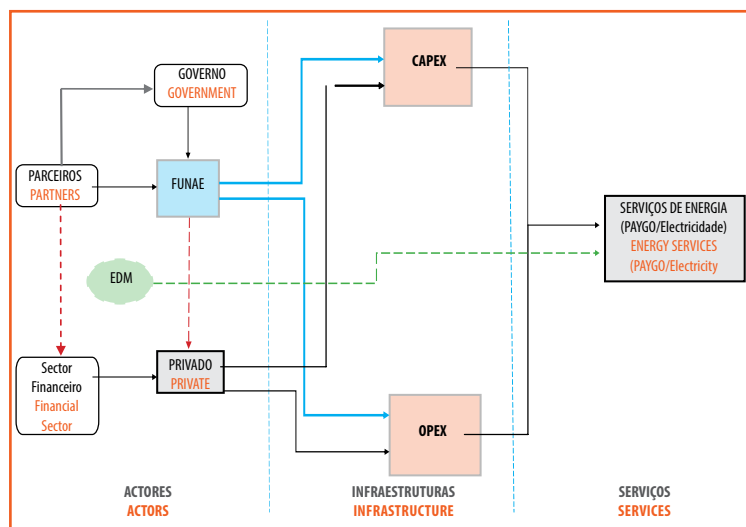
GOVERNO
GOVERNMENT

CAPEX

PARCEIROS
PARTNERS

FUNAE

SERVIÇOS DE ENERGIA
(PAYGO/Electricidade)
ENERGY SERVICES
(PAYGO/Electricity

EDM

Sector
Financeiro
Financial
Sector

PRIVADO
PRIVATE

OPEX

ACTORES
ACTORS

INFRAESTRUTURAS
INFRASTRUCTURE

SERVIÇOS
SERVICES